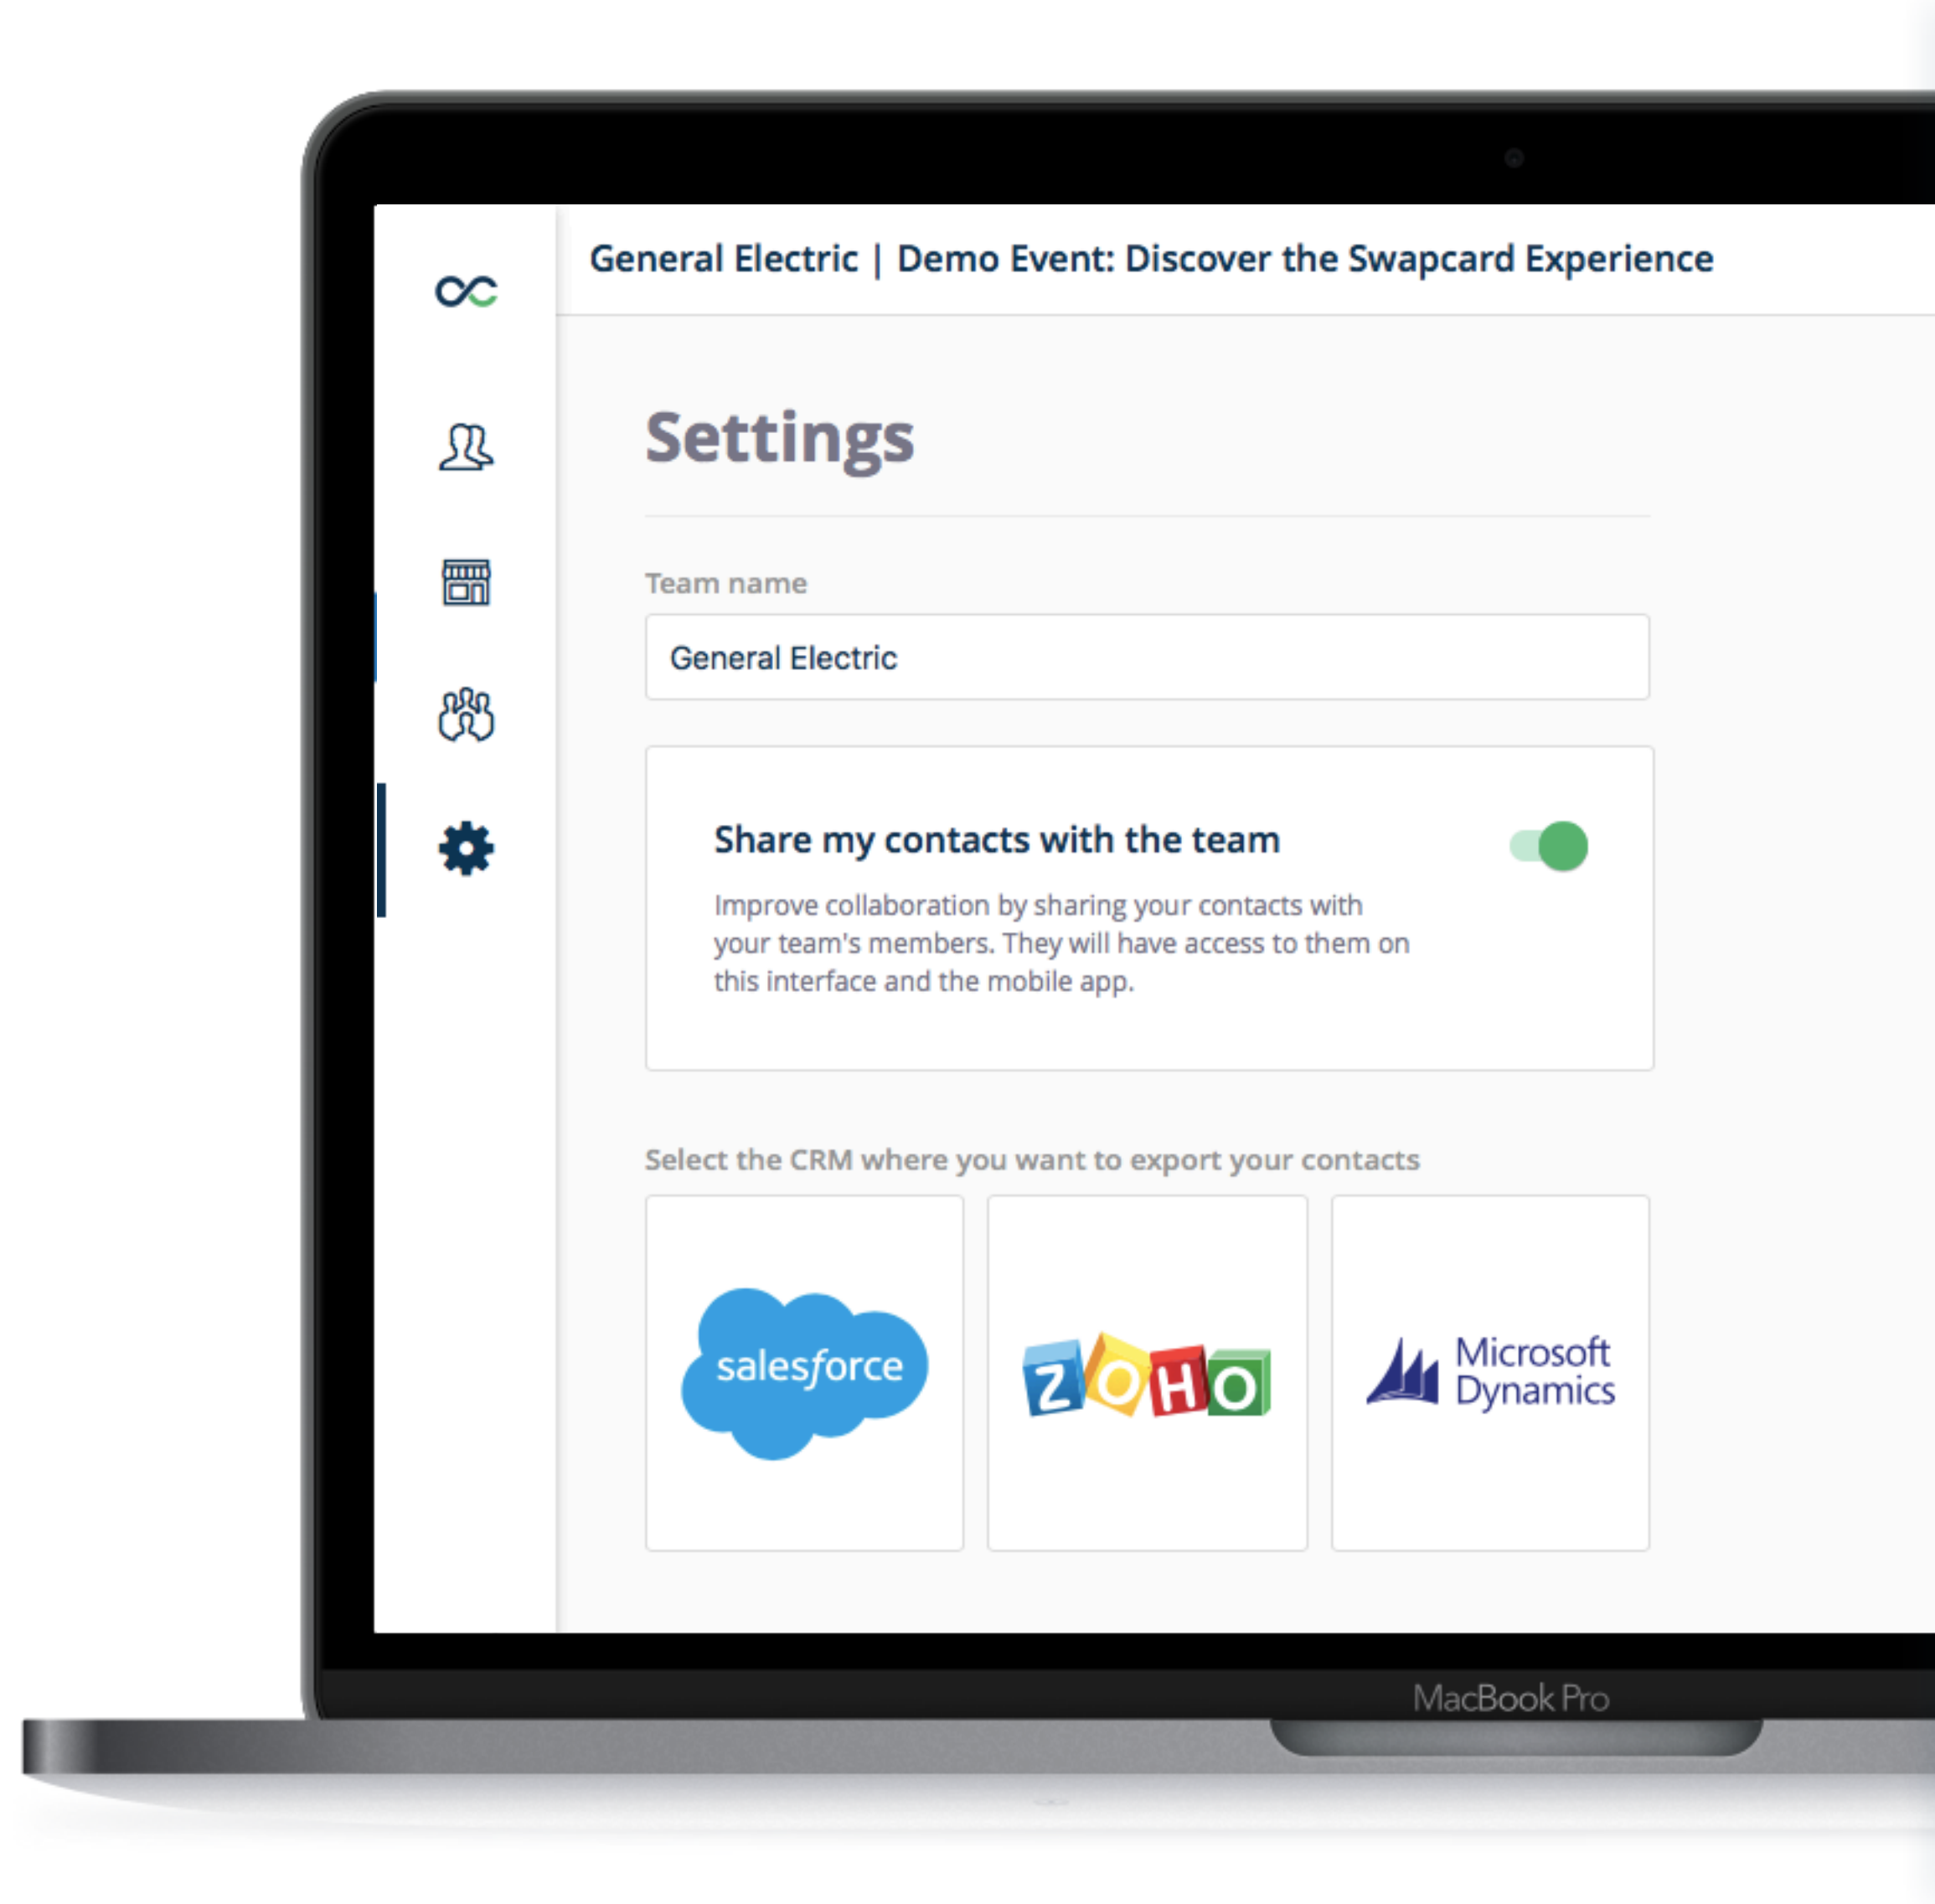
General Electric | Demo Event: Discover the Swapcard Experience

Settings

Team name

General Electric

Share my contacts with the team

Improve collaboration by sharing your contacts with your team's members. They will have access to them on this interface and the mobile app.

Select the CRM where you want to export your contacts

salesforce

ZOHO

Microsoft Dynamics

MacBook Pro